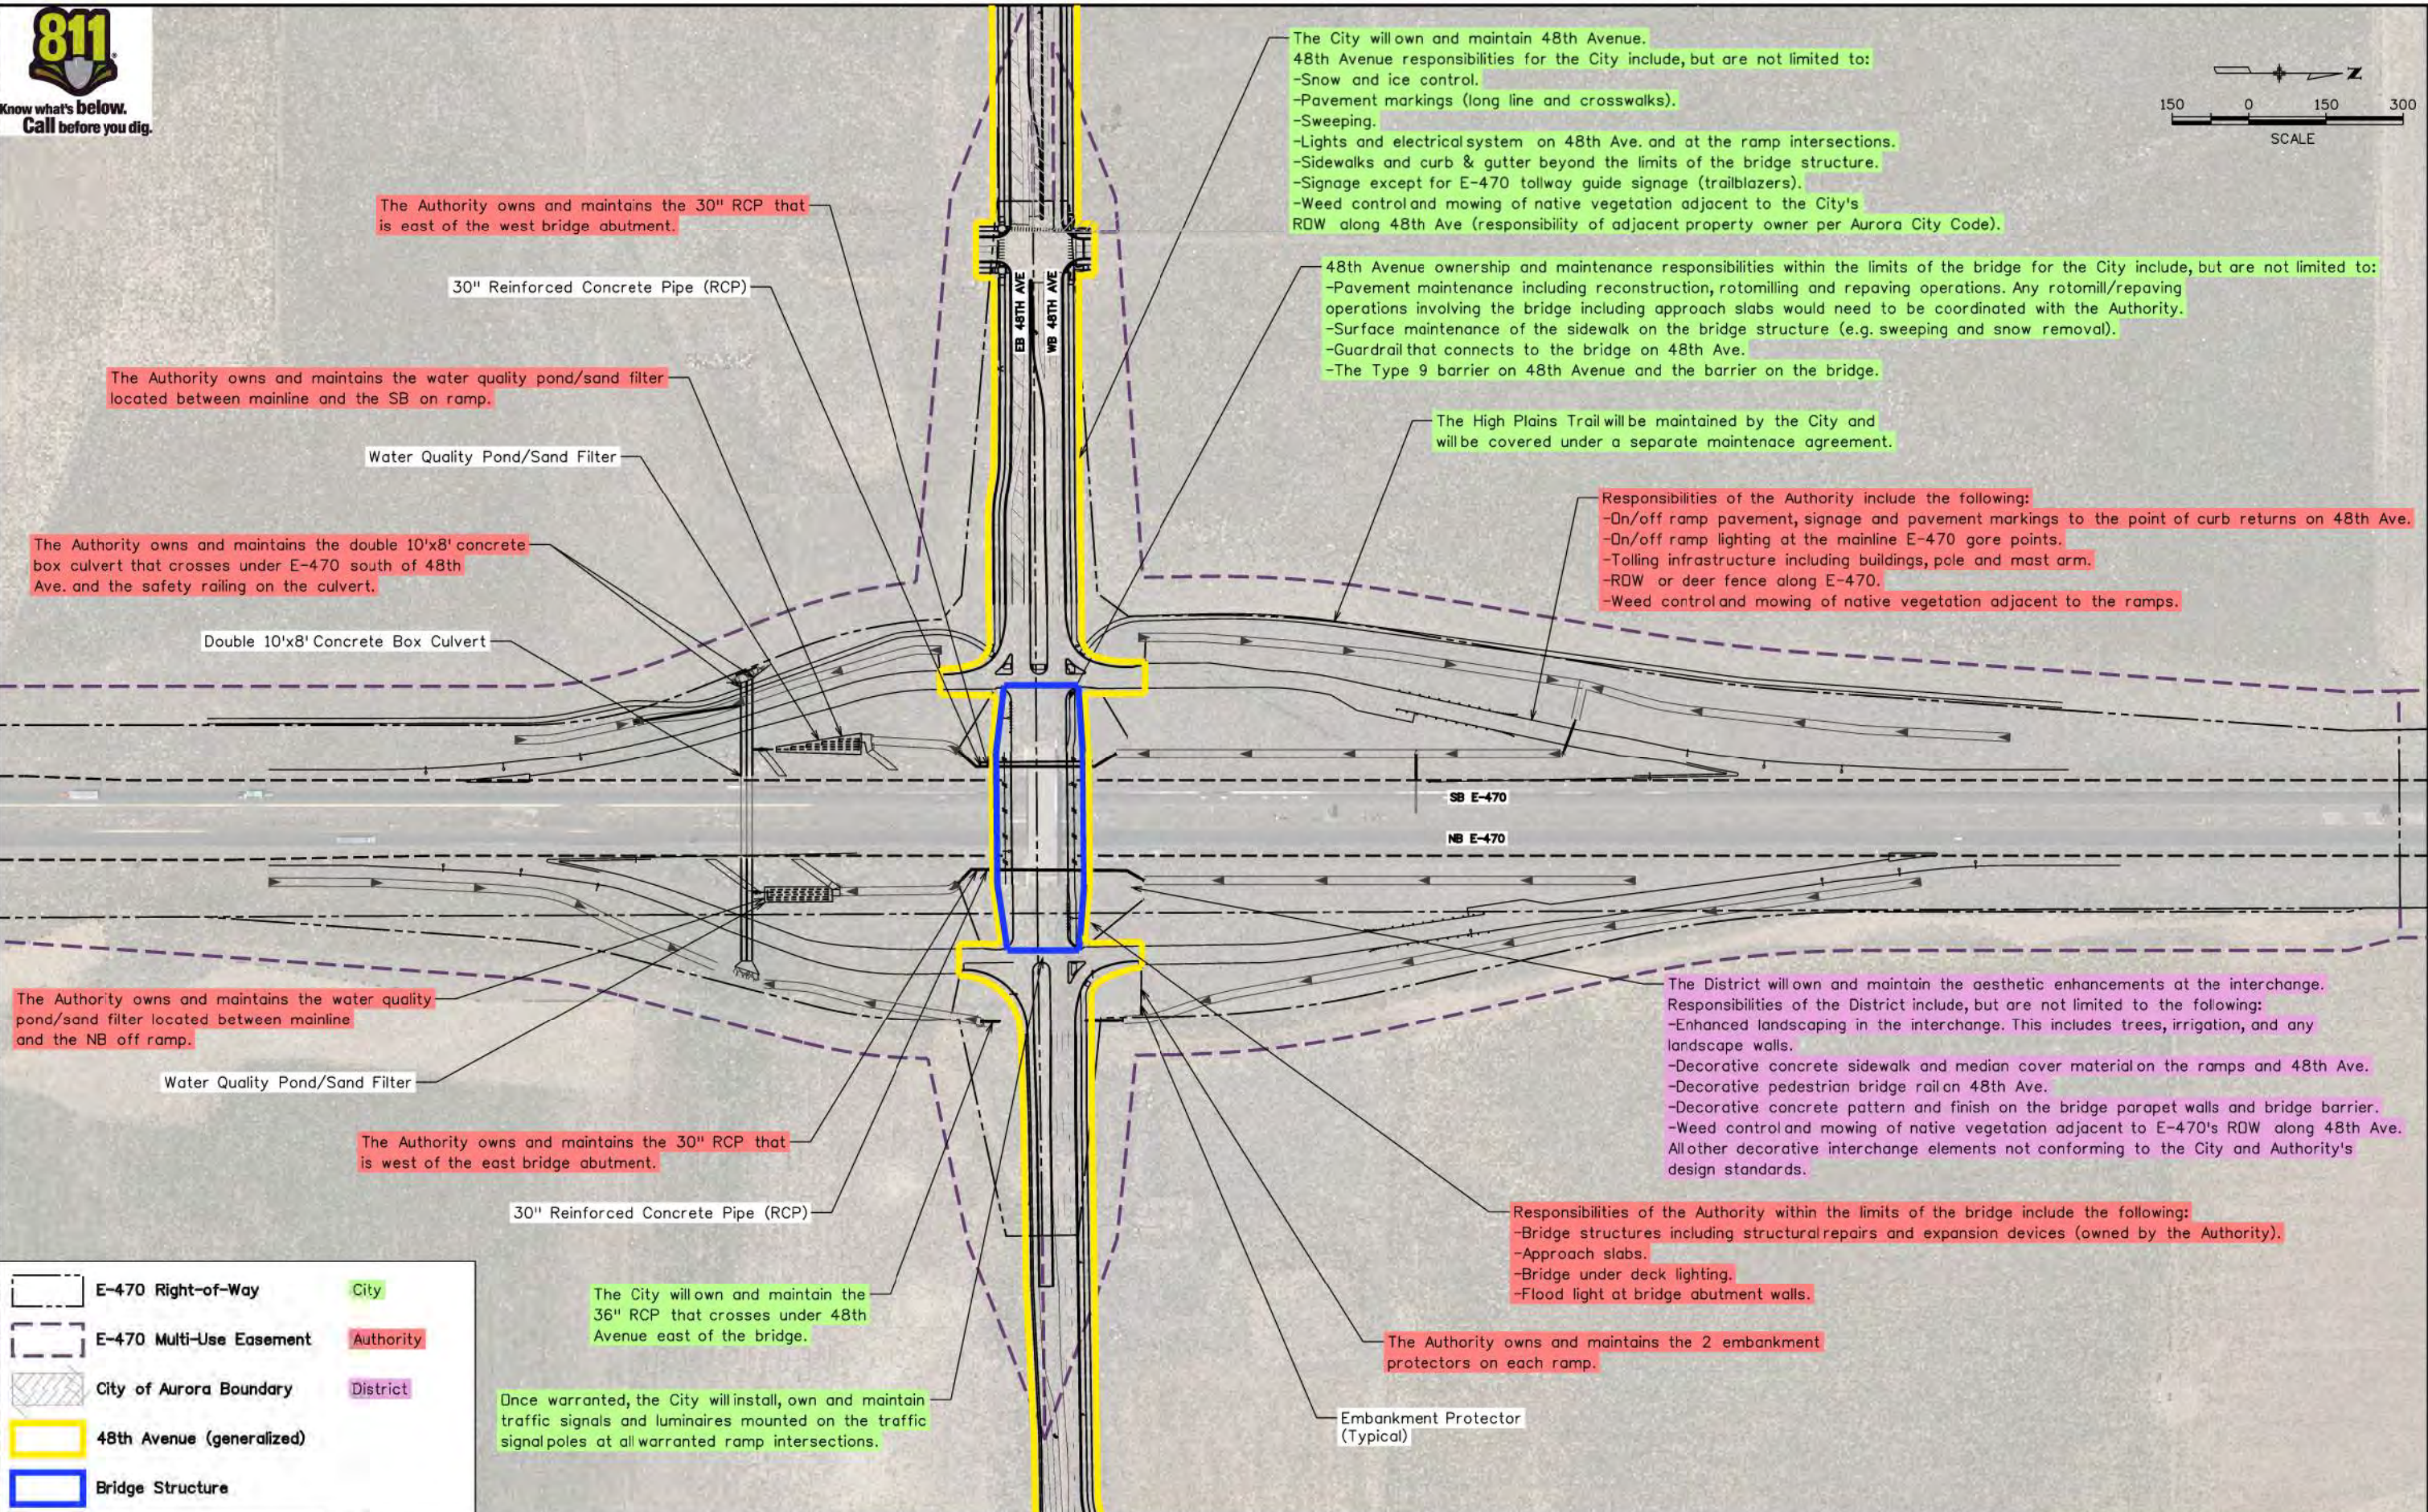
811
Know what's below. Call before you dig.

The City will own and maintain 48th Avenue.
48th Avenue responsibilities for the City include, but are not limited to:
-Snow and ice control.
-Pavement markings (long line and crosswalks).
-Sweeping.
-Lights and electrical system on 48th Ave. and at the ramp intersections.
-Sidewalks and curb & gutter beyond the limits of the bridge structure.
-Signage except for E-470 tollway guide signage (trailblazers).
-Weed control and mowing of native vegetation adjacent to the City's ROW along 48th Ave (responsibility of adjacent property owner per Aurora City Code).

N
150 0 150 300
SCALE

The Authority owns and maintains the 30" RCP that is east of the west bridge abutment.

30" Reinforced Concrete Pipe (RCP)

48th Avenue ownership and maintenance responsibilities within the limits of the bridge for the City include, but are not limited to:
-Pavement maintenance including reconstruction, rotomilling and repaving operations. Any rotomill/repaving operations involving the bridge including approach slabs would need to be coordinated with the Authority.
-Surface maintenance of the sidewalk on the bridge structure (e.g. sweeping and snow removal).
-Guardrail that connects to the bridge on 48th Ave.
-The Type 9 barrier on 48th Avenue and the barrier on the bridge.

EB 48TH AVE
WB 48TH AVE

The Authority owns and maintains the water quality pond/sand filter located between mainline and the SB on ramp.

The High Plains Trail will be maintained by the City and will be covered under a separate maintenace agreement.

Water Quality Pond/Sand Filter

Responsibilities of the Authority include the following:
-On/off ramp pavement, signage and pavement markings to the point of curb returns on 48th Ave.
-On/off ramp lighting at the mainline E-470 gore points.
-Tolling infrastructure including buildings, pole and mast arm.
-ROW or deer fence along E-470.
-Weed control and mowing of native vegetation adjacent to the ramps.

The Authority owns and maintains the double 10'x8' concrete box culvert that crosses under E-470 south of 48th Ave. and the safety railing on the culvert.

Double 10'x8' Concrete Box Culvert

SB E-470
NB E-470

The District will own and maintain the aesthetic enhancements at the interchange.
Responsibilities of the District include, but are not limited to the following:
-Enhanced landscaping in the interchange. This includes trees, irrigation, and any landscape walls.
-Decorative concrete sidewalk and median cover material on the ramps and 48th Ave.
-Decorative pedestrian bridge rail on 48th Ave.
-Decorative concrete pattern and finish on the bridge parapet walls and bridge barrier.
-Weed control and mowing of native vegetation adjacent to E-470's ROW along 48th Ave.
All other decorative interchange elements not conforming to the City and Authority's design standards.

The Authority owns and maintains the water quality pond/sand filter located between mainline and the NB off ramp.

Water Quality Pond/Sand Filter

The Authority owns and maintains the 30" RCP that is west of the east bridge abutment.

30" Reinforced Concrete Pipe (RCP)

Responsibilities of the Authority within the limits of the bridge include the following:
-Bridge structures including structural repairs and expansion devices (owned by the Authority).
-Approach slabs.
-Bridge under deck lighting.
-Flood light at bridge abutment walls.

E-470 Right-of-Way
City
E-470 Multi-Use Easement
Authority
City of Aurora Boundary
District
48th Avenue (generalized)
Bridge Structure

The City will own and maintain the 36" RCP that crosses under 48th Avenue east of the bridge.

The Authority owns and maintains the 2 embankment protectors on each ramp.

Once warranted, the City will install, own and maintain traffic signals and luminaires mounted on the traffic signal poles at all warranted ramp intersections.

Embankment Protector (Typical)